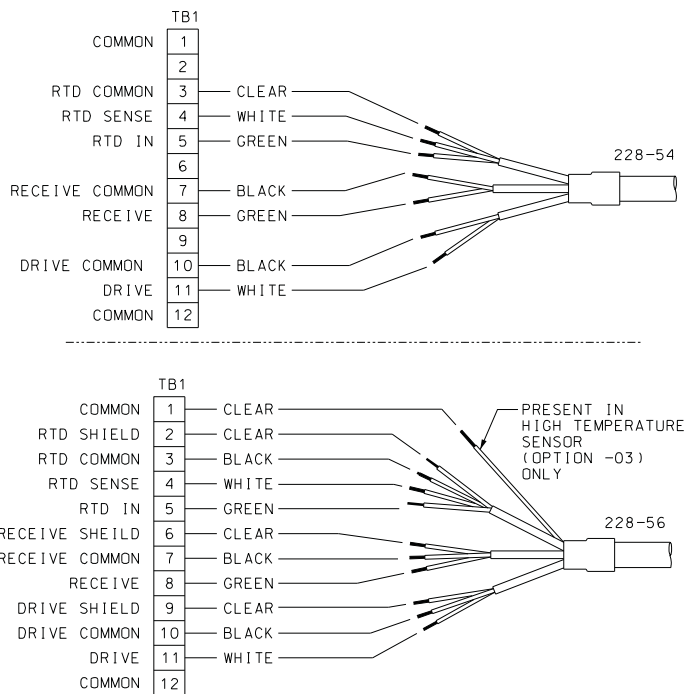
TB1

COMMON 1
2
RTD COMMON 3 CLEAR
RTD SENSE 4 WHITE
RTD IN 5 GREEN
6
RECEIVE COMMON 7 BLACK
RECEIVE 8 GREEN
9
DRIVE COMMON 10 BLACK
DRIVE 11 WHITE
COMMON 12

228-54

TB1

COMMON 1 CLEAR
RTD SHIELD 2 CLEAR
RTD COMMON 3 BLACK
RTD SENSE 4 WHITE
RTD IN 5 GREEN
RECEIVE SHEILD 6 CLEAR
RECEIVE COMMON 7 BLACK
RECEIVE 8 GREEN
DRIVE SHIELD 9 CLEAR
DRIVE COMMON 10 BLACK
DRIVE 11 WHITE
COMMON 12

PRESENT IN HIGH TEMPERATURE SENSOR (OPTION -03) ONLY

228-56